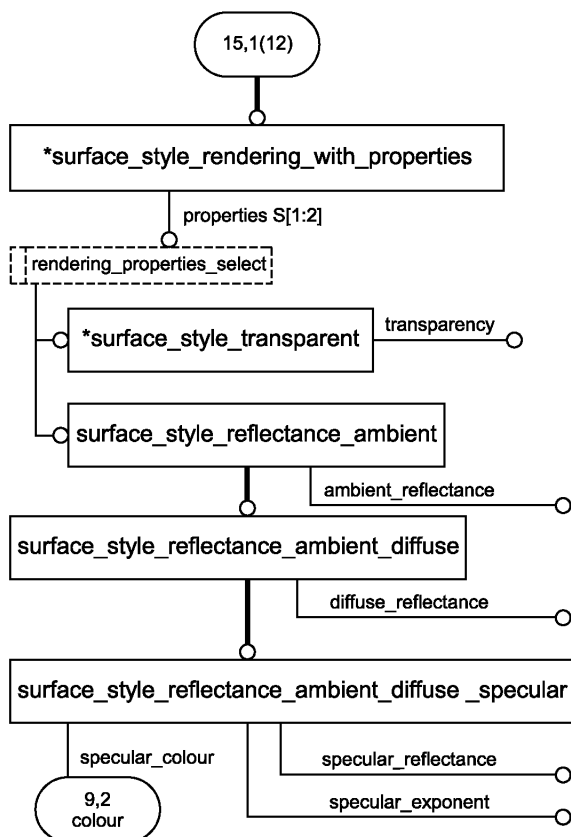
15,1(12)

*surface_style_rendering_with_properties

properties S[1:2]

rendering_properties_select

*surface_style_transparent

transparency

surface_style_reflectance_ambient

ambient_reflectance

surface_style_reflectance_ambient_diffuse

diffuse_reflectance

surface_style_reflectance_ambient_diffuse _specular

specular_colour

specular_reflectance

specular_exponent

9,2 colour